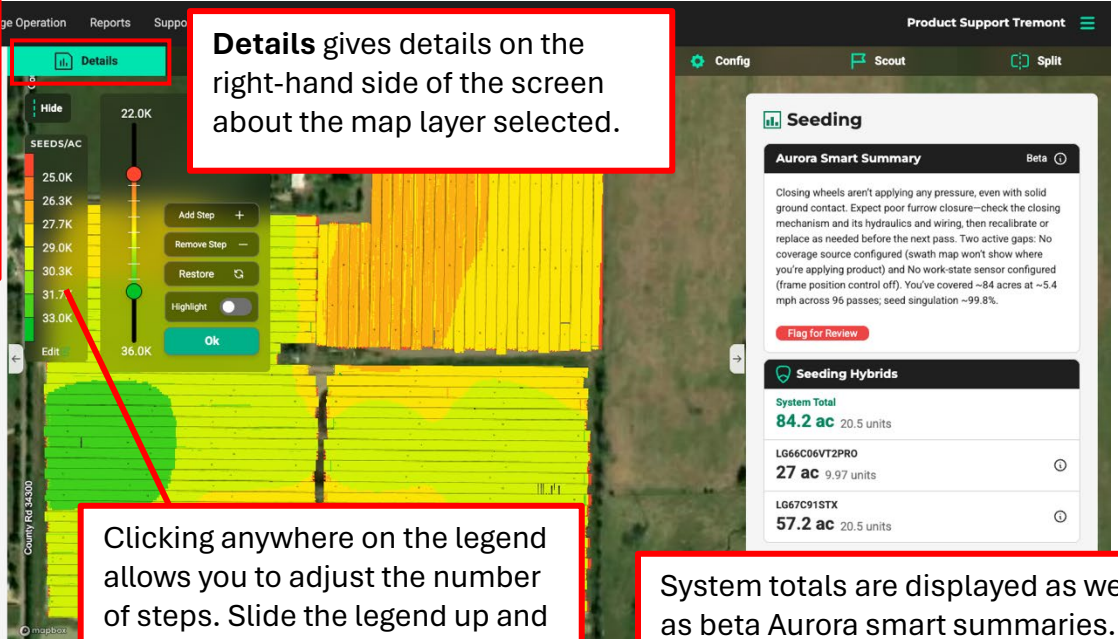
ge Operation Reports Suppo

Product Support Tremont

Details

Details gives details on the right-hand side of the screen about the map layer selected.

Config Scout Split

Hide

SEEDS/AC

25.0K
26.3K
27.7K
29.0K
30.3K
31.7
33.0K

Edit

22.0K

36.0K

Add Step +
Remove Step —
Restore
Highlight
Ok

Seeding

Aurora Smart Summary Beta

Closing wheels aren't applying any pressure, even with solid ground contact. Expect poor furrow closure—check the closing mechanism and its hydraulics and wiring, then recalibrate or replace as needed before the next pass. Two active gaps: No coverage source configured (swath map won't show where you're applying product) and No work-state sensor configured (frame position control off). You've covered ~84 acres at ~5.4 mph across 96 passes; seed singulation ~99.8%.

Flag for Review

Seeding Hybrids

System Total
84.2 ac 20.5 units

LG66C06VT2PRO
27 ac 9.97 units

LG67C91STX
57.2 ac 20.5 units

County Rd 34300

Clicking anywhere on the legend allows you to adjust the number of steps. Slide the legend up and

System totals are displayed as we as beta Aurora smart summaries.

mapbox